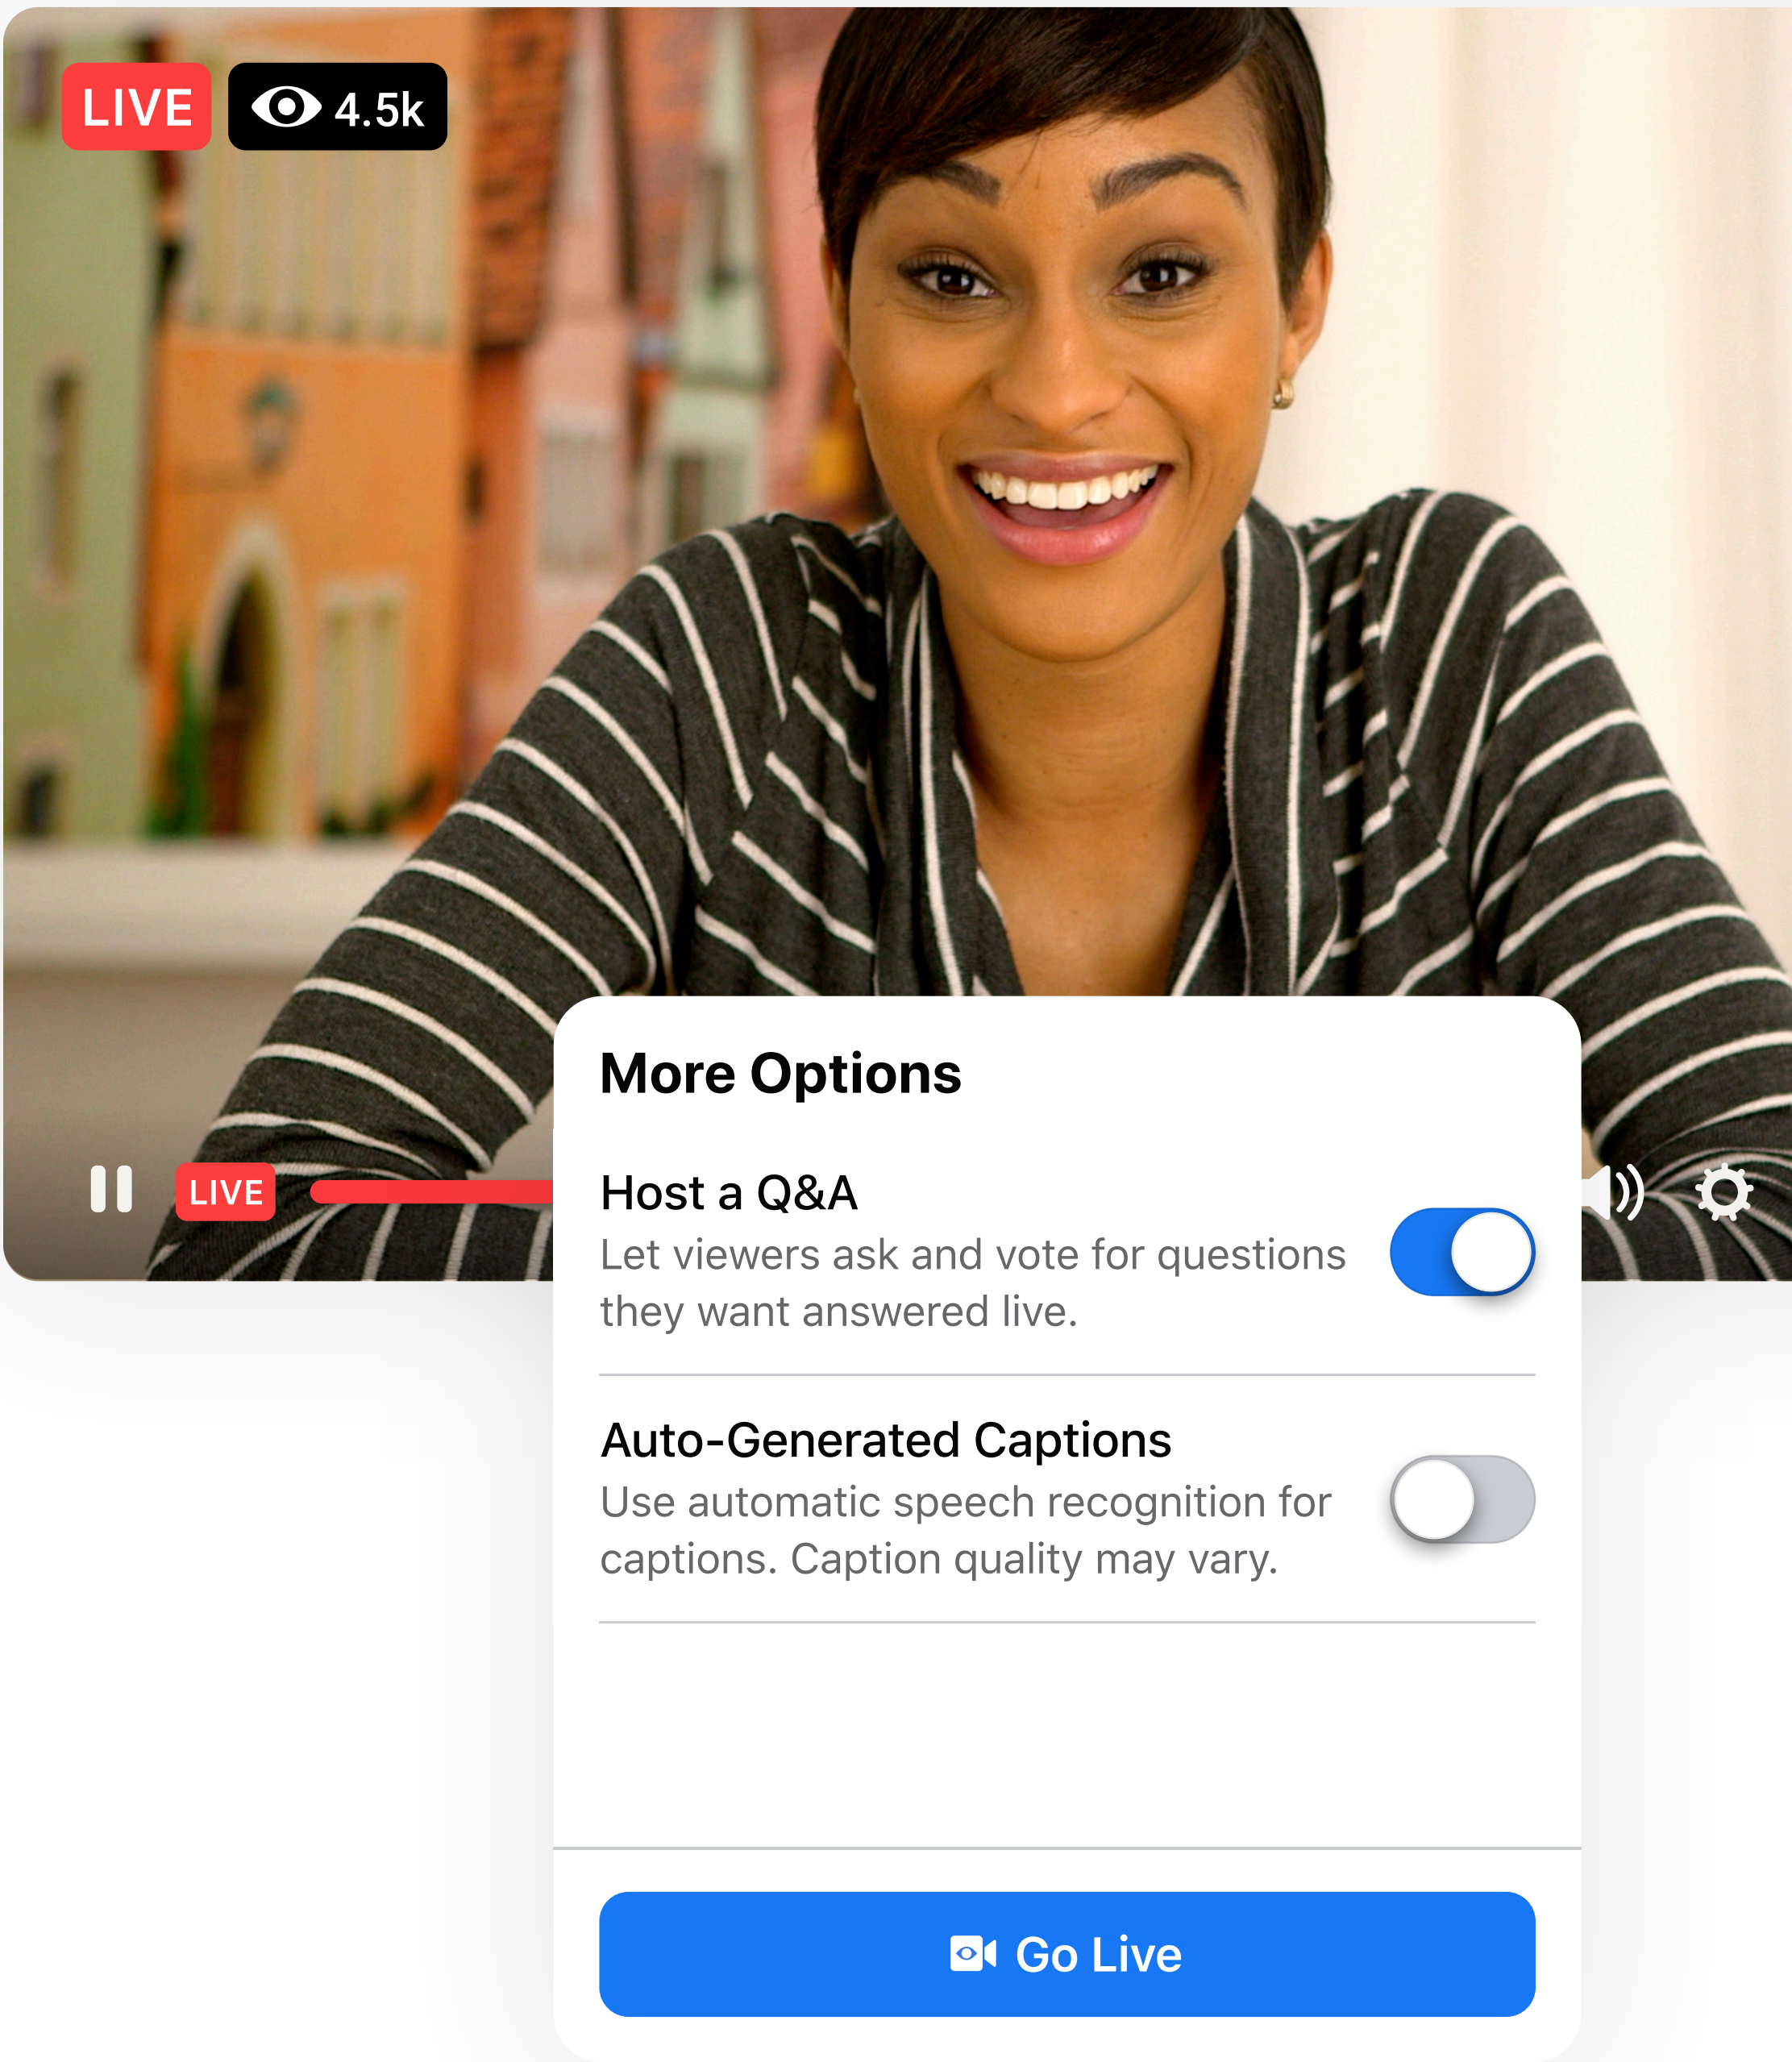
LIVE 4.5k

LIVE

More Options

Host a Q&A
Let viewers ask and vote for questions they want answered live.

Auto-Generated Captions
Use automatic speech recognition for captions. Caption quality may vary.

Go Live